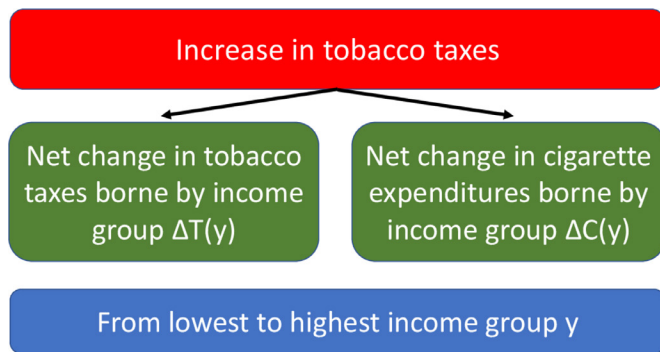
Increase in tobacco taxes

Net change in tobacco taxes borne by income group $\Delta T(y)$

Net change in cigarette expenditures borne by income group $\Delta C(y)$

From lowest to highest income group y